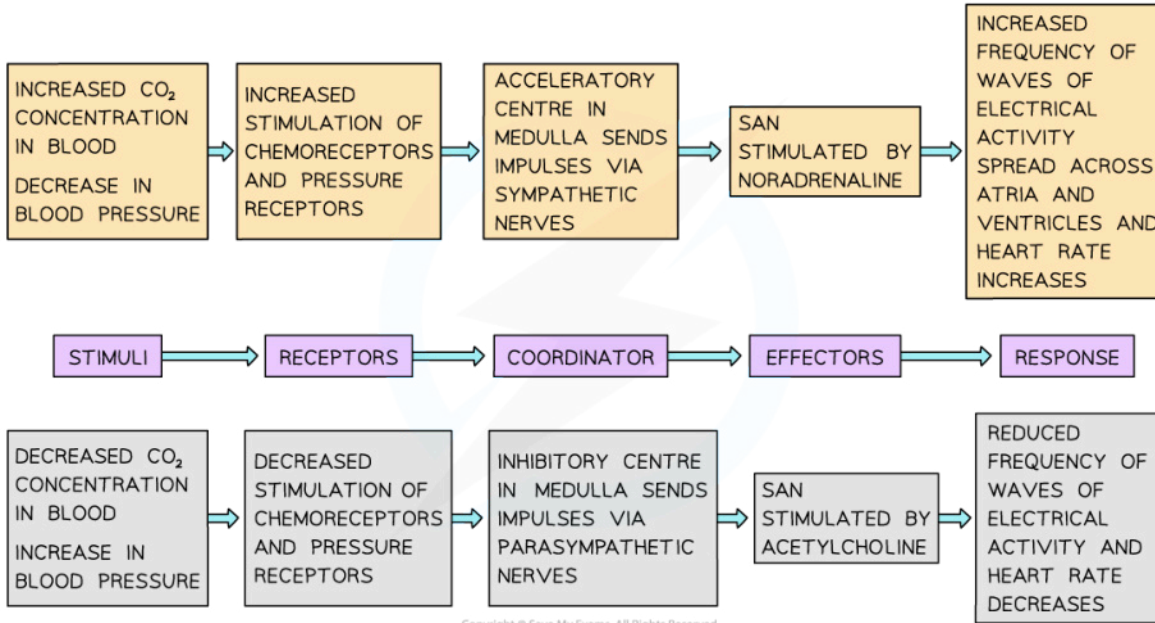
INCREASED $CO_2$ CONCENTRATION IN BLOOD

DECREASE IN BLOOD PRESSURE

INCREASED STIMULATION OF CHEMORECEPTORS AND PRESSURE RECEPTORS

ACCELERATORY CENTRE IN MEDULLA SENDS IMPULSES VIA SYMPATHETIC NERVES

SAN STIMULATED BY NORADRENALINE

INCREASED FREQUENCY OF WAVES OF ELECTRICAL ACTIVITY SPREAD ACROSS ATRIA AND VENTRICLES AND HEART RATE INCREASES

STIMULI

RECEPTORS

COORDINATOR

EFFECTORS

RESPONSE

DECREASED $CO_2$ CONCENTRATION IN BLOOD

INCREASE IN BLOOD PRESSURE

DECREASED STIMULATION OF CHEMORECEPTORS AND PRESSURE RECEPTORS

INHIBITORY CENTRE IN MEDULLA SENDS IMPULSES VIA PARASYMPATHETIC NERVES

SAN STIMULATED BY ACETYLCHOLINE

REDUCED FREQUENCY OF WAVES OF ELECTRICAL ACTIVITY AND HEART RATE DECREASES

Copyright © Save My Exams. All Rights Reserved